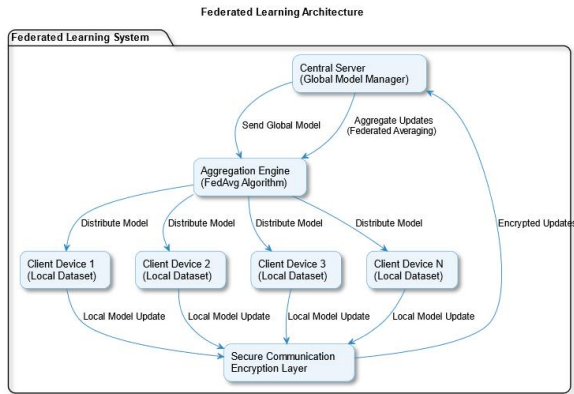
Federated Learning Architecture

Federated Learning System

Central Server
(Global Model Manager)

Send Global Model

Aggregate Updates
(Federated Averaging)

Aggregation Engine
(FedAvg Algorithm)

Distribute Model

Distribute Model

Distribute Model

Distribute Model

Encrypted Updates

Client Device 1
(Local Dataset)

Client Device 2
(Local Dataset)

Client Device 3
(Local Dataset)

Client Device N
(Local Dataset)

Local Model Update

Local Model Update

Local Model Update

Local Model Update

Secure Communication
Encryption Layer